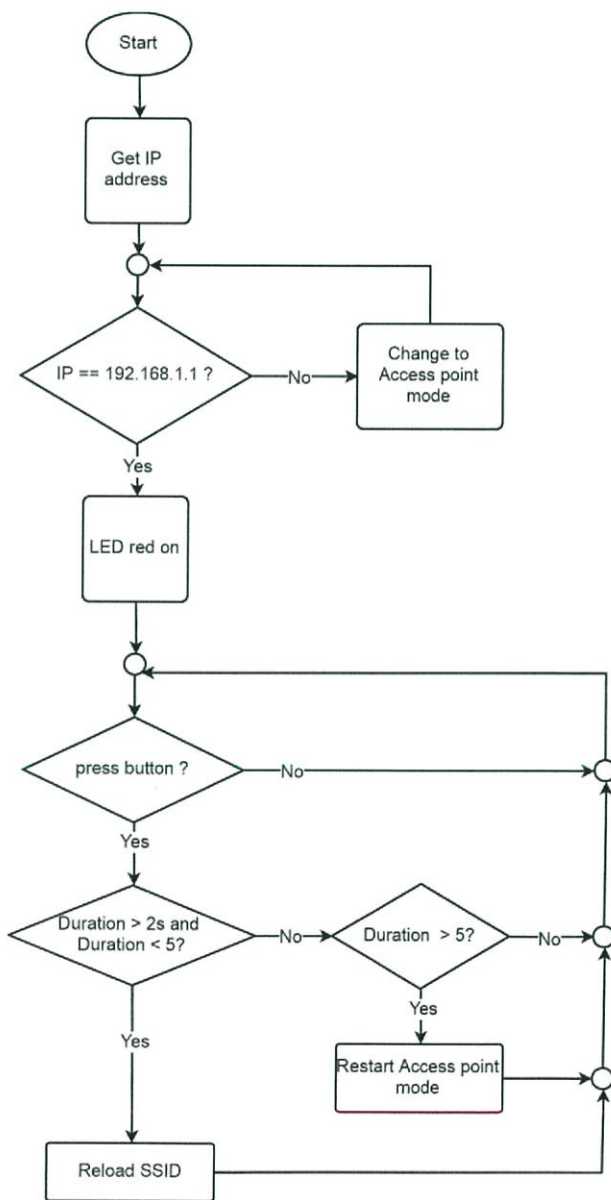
Start

Get IP address

IP == 192.168.1.1 ?

No

Change to Access point mode

Yes

LED red on

press button ?

No

Yes

Duration > 2s and Duration < 5?

No

Duration > 5?

No

Yes

Restart Access point mode

Yes

Reload SSID